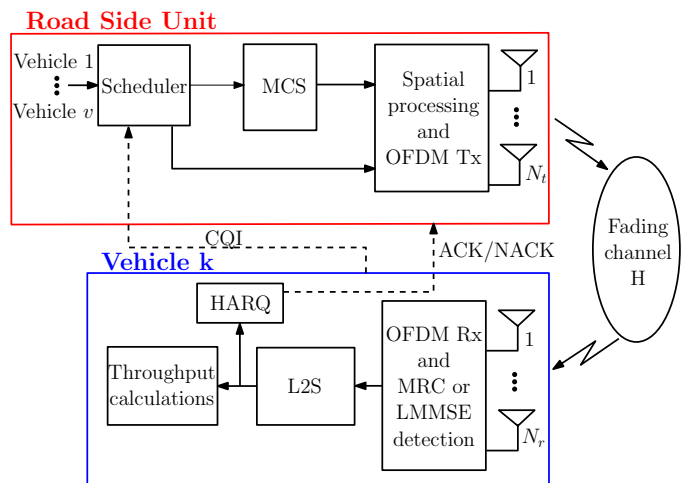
Road Side Unit

Vehicle 1
⋮
Vehicle $v$

Scheduler

MCS

Spatial processing and OFDM Tx

1
⋮
$N_t$

Fading channel H

CQI

ACK/NACK

Vehicle k

HARQ

OFDM Rx and MRC or LMMSE detection

1
⋮
$N_r$

Throughput calculations

L2S